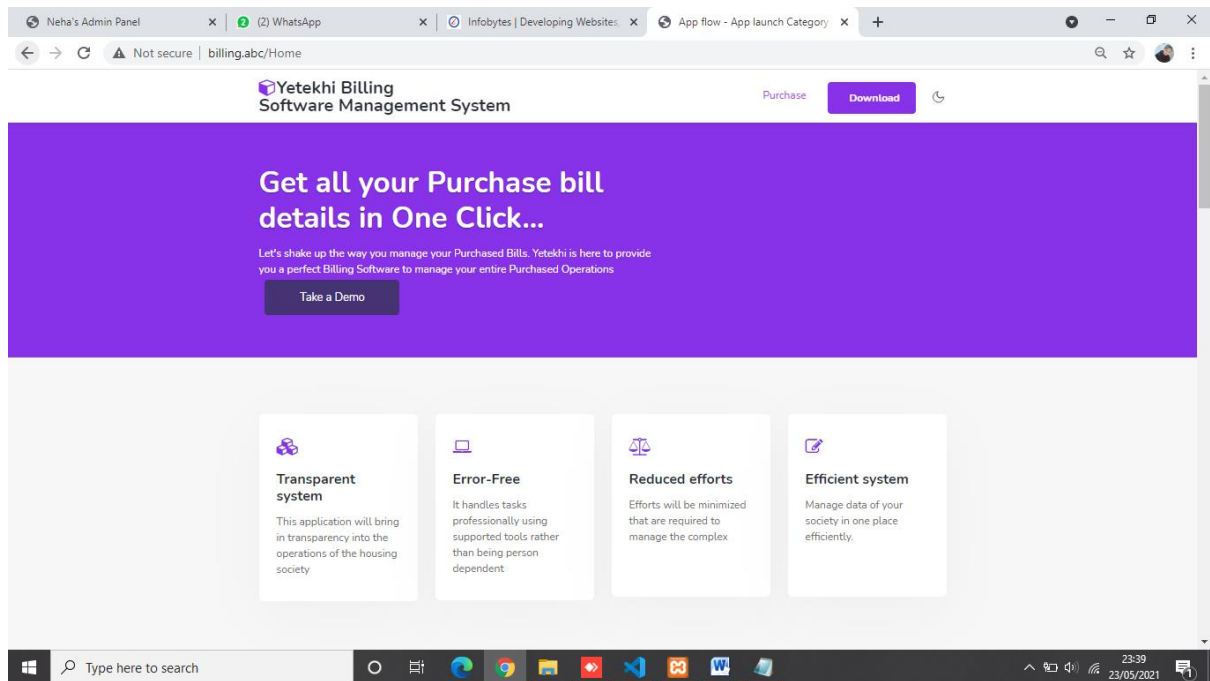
Neha's Admin Panel ×
(2) WhatsApp ×
Infobytes | Developing Websites ×
App flow - App launch Category ×
+

Not secure | billing.abc/Home

Yetekhi Billing
Software Management System

Purchase
Download

Get all your Purchase bill details in One Click...

Let's shake up the way you manage your Purchased Bills. Yetekhi is here to provide you a perfect Billing Software to manage your entire Purchased Operations

Take a Demo

Transparent system

This application will bring in transparency into the operations of the housing society

Error-Free

It handles tasks professionally using supported tools rather than being person dependent

Reduced efforts

Efforts will be minimized that are required to manage the complex

Efficient system

Manage data of your society in one place efficiently.

Type here to search

23:39
23/05/2021